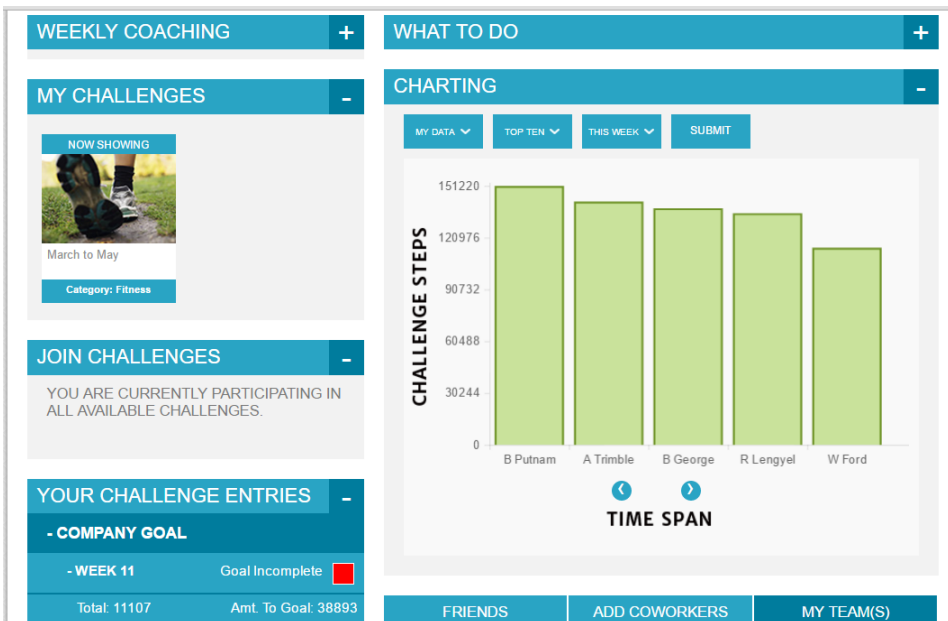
WEEKLY COACHING +

MY CHALLENGES -

NOW SHOWING

March to May

Category: Fitness

JOIN CHALLENGES -

YOU ARE CURRENTLY PARTICIPATING IN ALL AVAILABLE CHALLENGES.

YOUR CHALLENGE ENTRIES -

- COMPANY GOAL

- WEEK 11 Goal Incomplete

Total: 11107 Amt. To Goal: 38893

WHAT TO DO +

CHARTING -

MY DATA TOP TEN THIS WEEK SUBMIT

CHALLENGE STEPS

151220
120976
90732
60488
30244
0

B Putnam A Trimble B George R Lengyel W Ford

TIME SPAN

FRIENDS ADD COWORKERS MY TEAM(S)